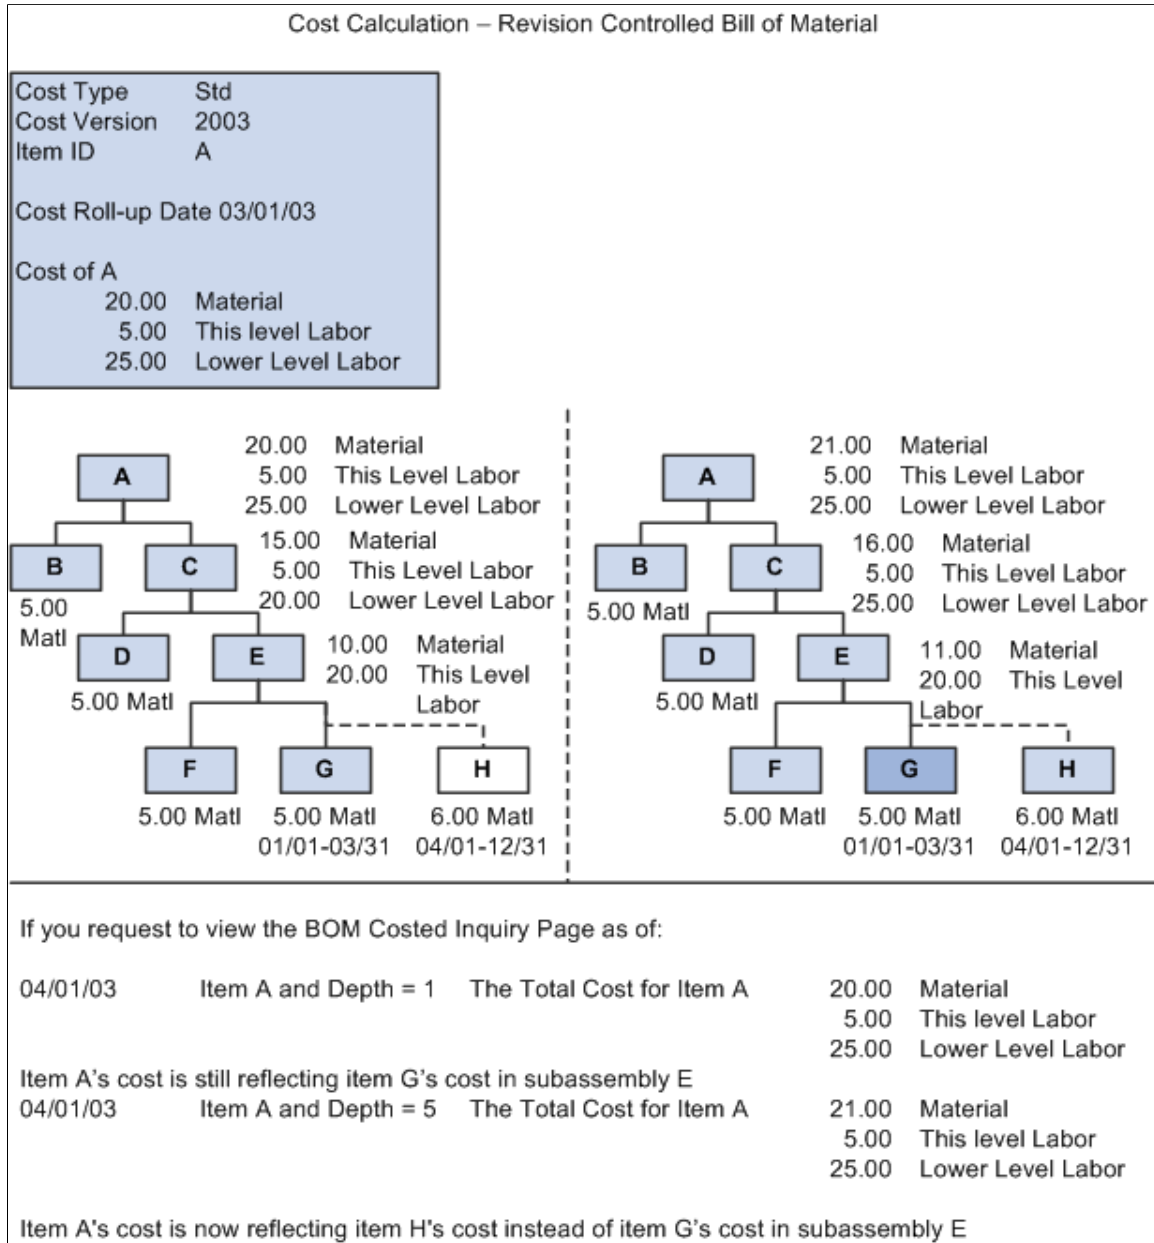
Cost Calculation – Revision Controlled Bill of Material

Cost Type Std
Cost Version 2003
Item ID A

Cost Roll-up Date 03/01/03

Cost of A
20.00 Material
5.00 This level Labor
25.00 Lower Level Labor

20.00 Material
5.00 This Level Labor
25.00 Lower Level Labor

A

B

C

15.00 Material
5.00 This Level Labor
20.00 Lower Level Labor

5.00 Matl

D

E

10.00 Material
20.00 This Level Labor

5.00 Matl

F

G

H

5.00 Matl

5.00 Matl 01/01-03/31

6.00 Matl 04/01-12/31

21.00 Material
5.00 This Level Labor
25.00 Lower Level Labor

A

B

C

16.00 Material
5.00 This Level Labor
25.00 Lower Level Labor

5.00 Matl

D

E

11.00 Material
20.00 This Level Labor

5.00 Matl

F

G

H

5.00 Matl

5.00 Matl 01/01-03/31

6.00 Matl 04/01-12/31

If you request to view the BOM Costed Inquiry Page as of:

04/01/03 Item A and Depth = 1 The Total Cost for Item A 20.00 Material
5.00 This level Labor
25.00 Lower Level Labor

Item A's cost is still reflecting item G's cost in subassembly E
04/01/03 Item A and Depth = 5 The Total Cost for Item A 21.00 Material
5.00 This level Labor
25.00 Lower Level Labor

Item A's cost is now reflecting item H's cost instead of item G's cost in subassembly E